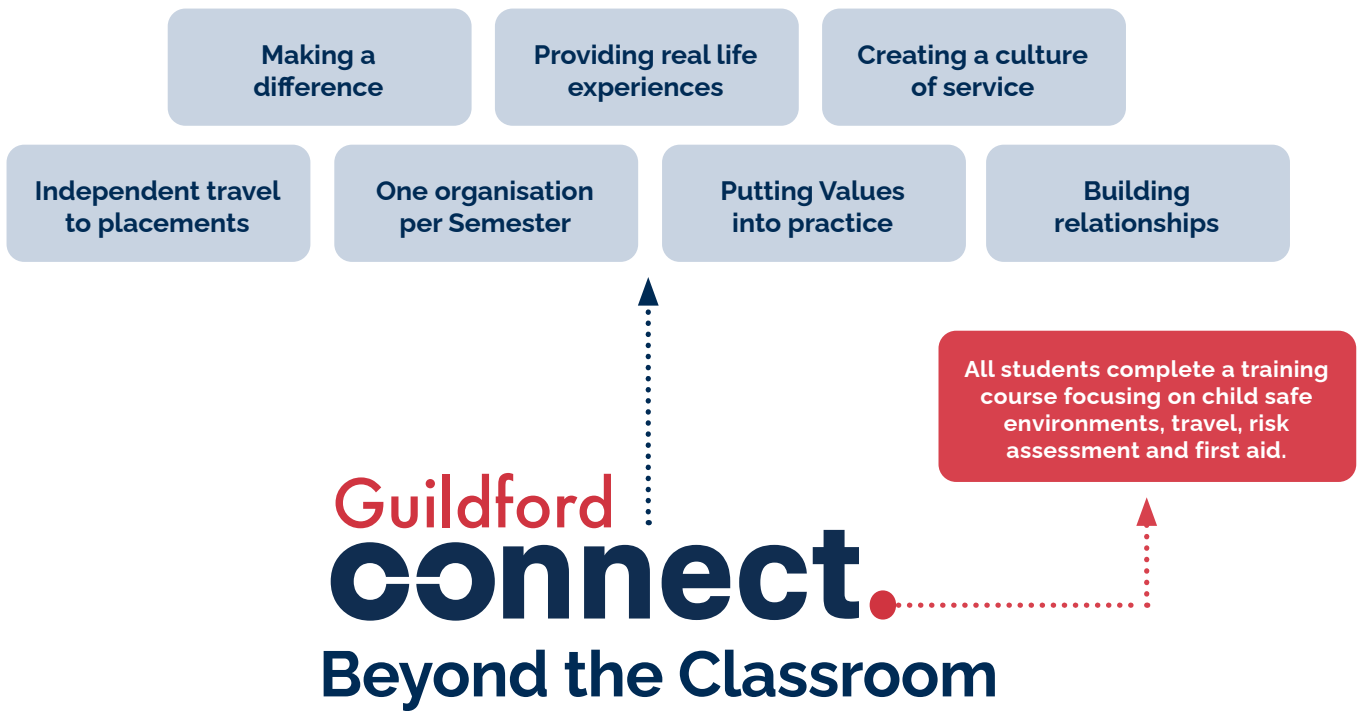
Making a difference

Providing real life experiences

Creating a culture of service

Independent travel to placements

One organisation per Semester

Putting Values into practice

Building relationships

All students complete a training course focusing on child safe environments, travel, risk assessment and first aid.

Guildford connect.

Beyond the Classroom